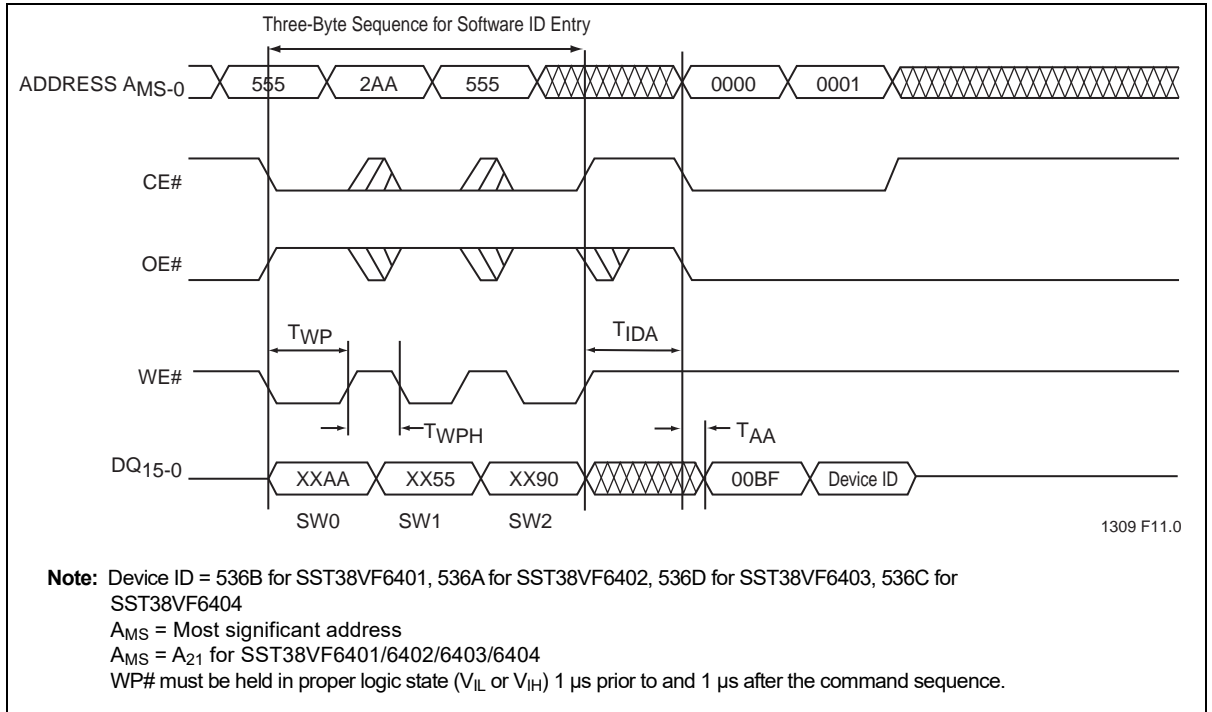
Three-Byte Sequence for Software ID Entry

ADDRESS $A_{MS-0}$ 555 2AA 555 0000 0001

CE#

OE#

$T_{WP}$ $T_{IDA}$

WE#

$T_{WPH}$ $T_{AA}$

$DQ_{15-0}$ XXAA XX55 XX90 00BF Device ID

SW0 SW1 SW2

1309 F11.0

**Note:** Device ID = 536B for SST38VF6401, 536A for SST38VF6402, 536D for SST38VF6403, 536C for SST38VF6404
$A_{MS}$ = Most significant address
$A_{MS}$ = $A_{21}$ for SST38VF6401/6402/6403/6404
WP# must be held in proper logic state ($V_{IL}$ or $V_{IH}$) 1 µs prior to and 1 µs after the command sequence.